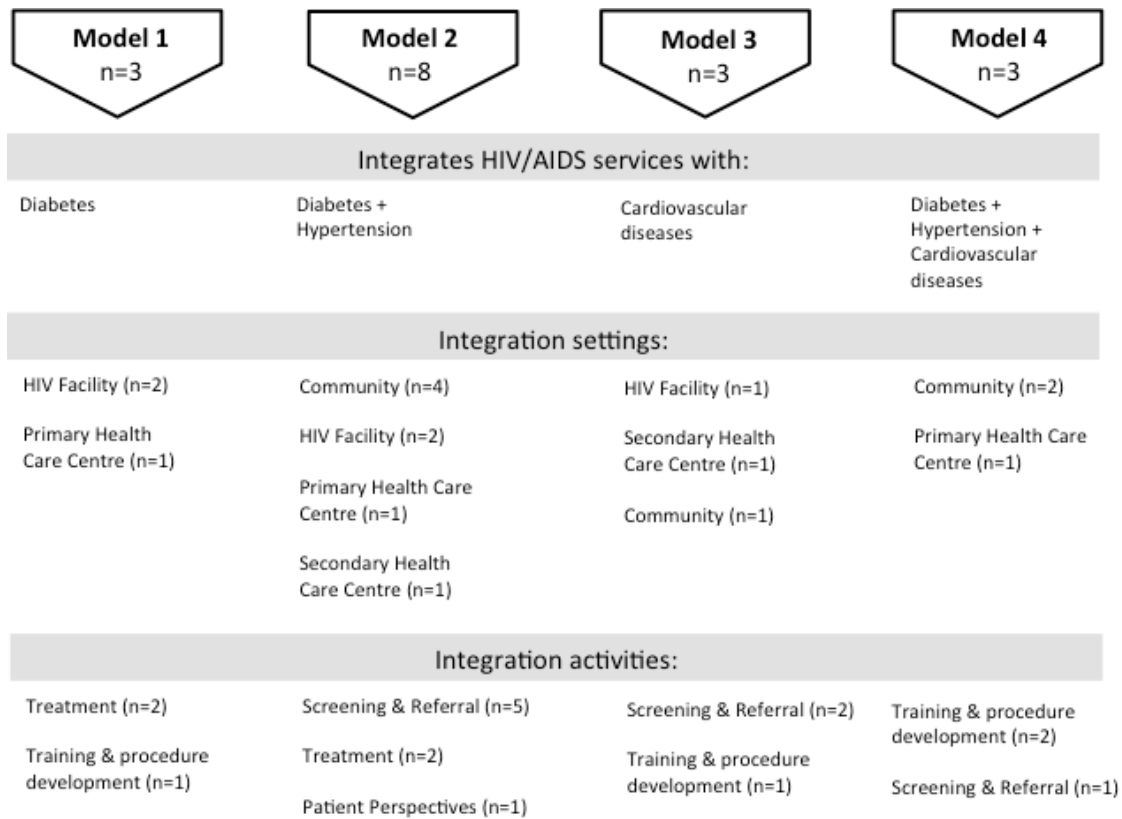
Model 1
n=3

Model 2
n=8

Model 3
n=3

Model 4
n=3

Integrates HIV/AIDS services with:

Diabetes

Diabetes + Hypertension

Cardiovascular diseases

Diabetes + Hypertension + Cardiovascular diseases

Integration settings:

HIV Facility (n=2)

Primary Health Care Centre (n=1)

Community (n=4)

HIV Facility (n=2)

Primary Health Care Centre (n=1)

Secondary Health Care Centre (n=1)

HIV Facility (n=1)

Secondary Health Care Centre (n=1)

Community (n=1)

Community (n=2)

Primary Health Care Centre (n=1)

Integration activities:

Treatment (n=2)

Training & procedure development (n=1)

Screening & Referral (n=5)

Treatment (n=2)

Patient Perspectives (n=1)

Screening & Referral (n=2)

Training & procedure development (n=1)

Training & procedure development (n=2)

Screening & Referral (n=1)